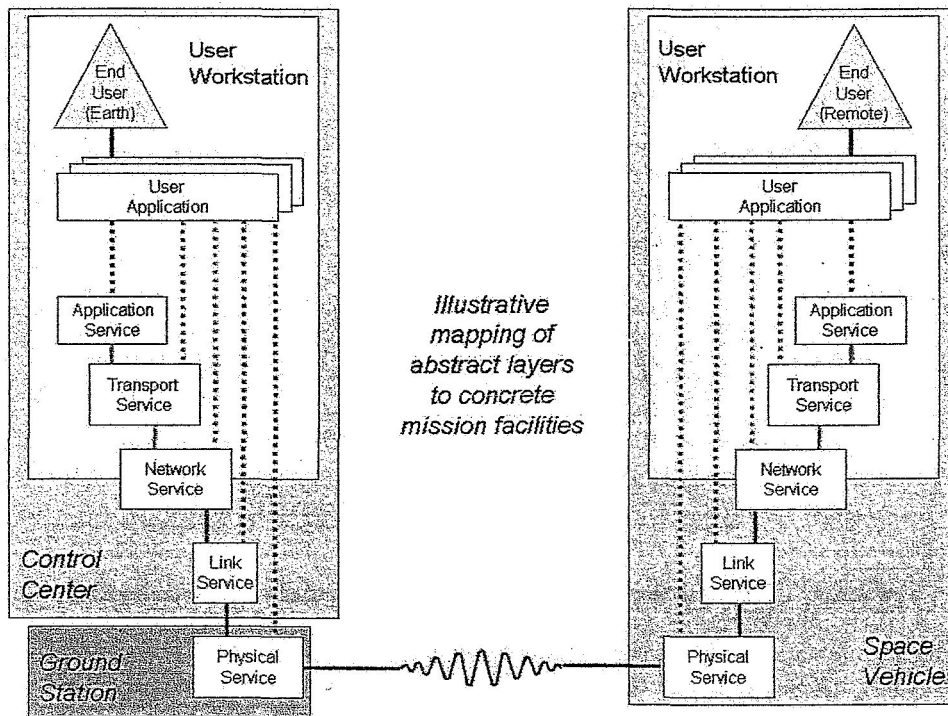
User Workstation

End User (Earth)

User Application

Application Service

Transport Service

Network Service

Control Center

Link Service

Ground Station

Physical Service

Illustrative mapping of abstract layers to concrete mission facilities

User Workstation

End User (Remote)

User Application

Application Service

Transport Service

Network Service

Link Service

Physical Service

Space Vehicles